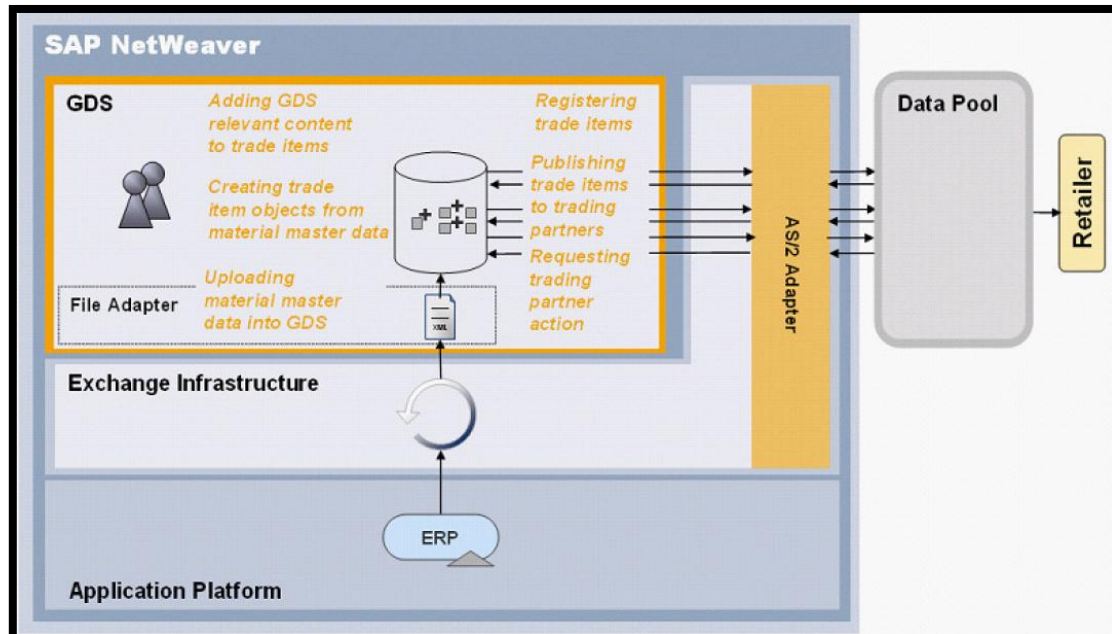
SAP NetWeaver

GDS

Adding GDS relevant content to trade items

Creating trade item objects from material master data

Registering trade items

Publishing trade items to trading partners

Requesting trading partner action

File Adapter

Uploading material master data into GDS

XML

AS/2 Adapter

Data Pool

Retailer

Exchange Infrastructure

ERP

Application Platform